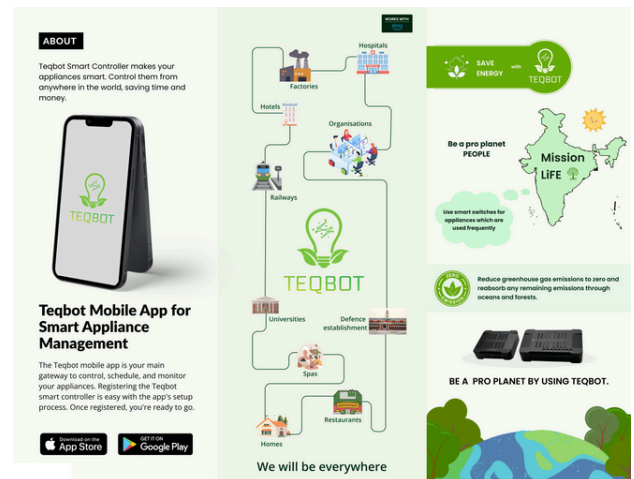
ABOUT

Teqbot Smart Controller makes your appliances smart. Control them from anywhere in the world, saving time and money.

TEQBOT

Teqbot Mobile App for Smart Appliance Management

The Teqbot mobile app is your main gateway to control, schedule, and monitor your appliances. Registering the Teqbot smart controller is easy with the app's setup process. Once registered, you're ready to go.

Download on the App Store

GET IT ON Google Play

WORKS WITH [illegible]

Hospitals

Factories

Hotels

Organisations

Railways

TEQBOT

Universities

Defence establishment

Spas

Restaurants

Homes

We will be everywhere

SAVE ENERGY with TEQBOT

Be a pro planet PEOPLE

Mission LiFE

Use smart switches for appliances which are used frequently

ZERO EMISSIONS

Reduce greenhouse gas emissions to zero and reabsorb any remaining emissions through oceans and forests.

BE A PRO PLANET BY USING TEQBOT.